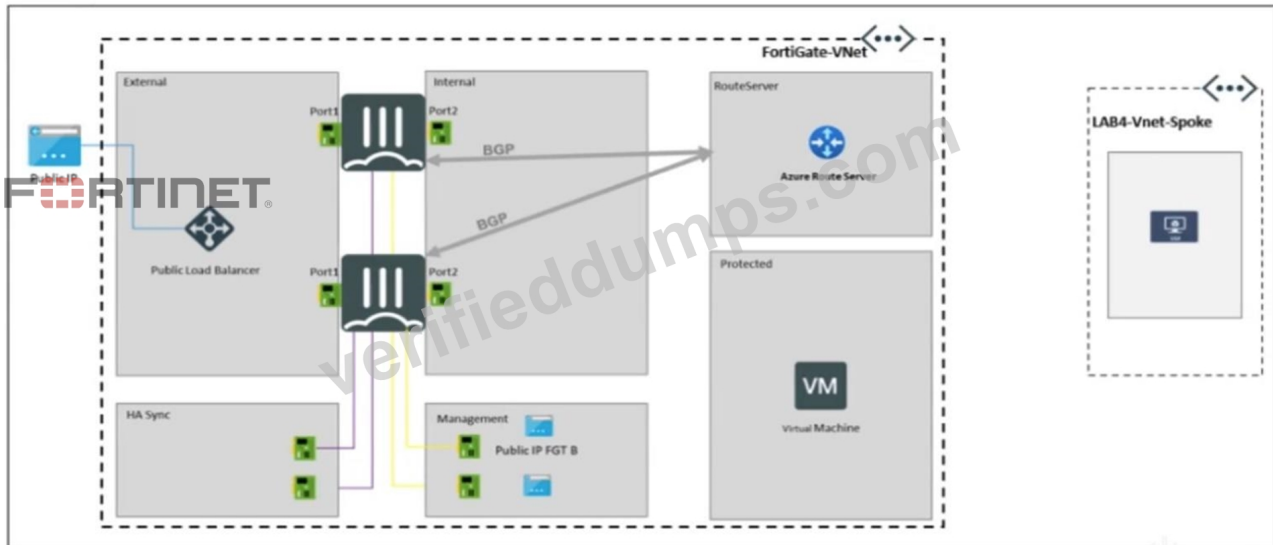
FortiGate-VNet

External

Port1

Public IP

FORTINET

Public Load Balancer

Port1

Internal

Port2

BGP

BGP

Port2

RouteServer

Azure Route Server

Protected

VM

Virtual Machine

LAB4-Vnet-Spoke

HA Sync

Management

Public IP FGT B

verifieddumps.com